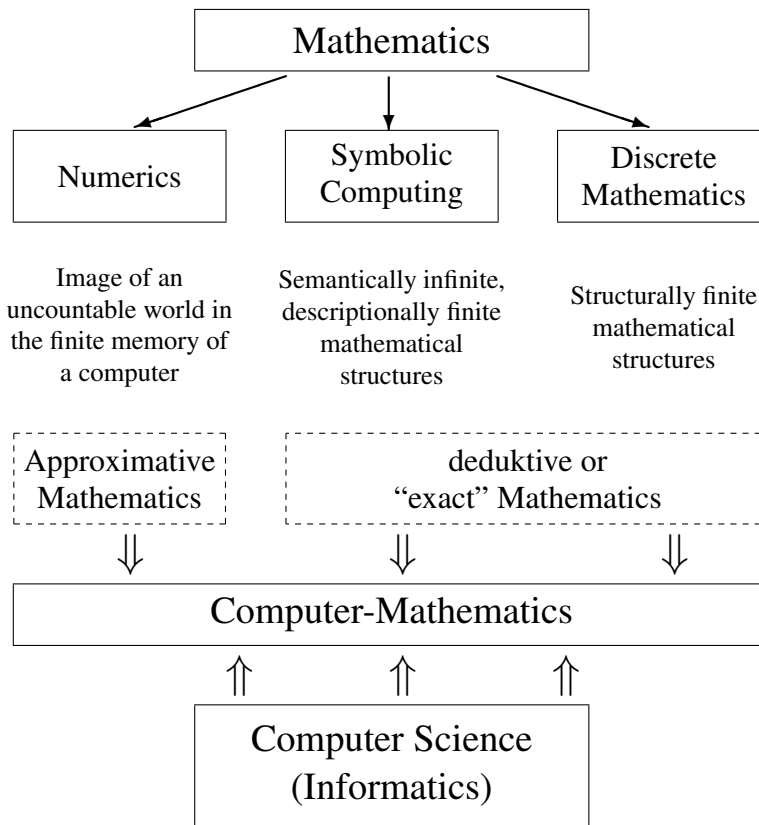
Mathematics

Numerics

Symbolic Computing

Discrete Mathematics

Image of an uncountable world in the finite memory of a computer

Semantically infinite, descriptionally finite mathematical structures

Structurally finite mathematical structures

Approximative Mathematics

deduktive or "exact" Mathematics

Computer-Mathematics

Computer Science (Informatics)